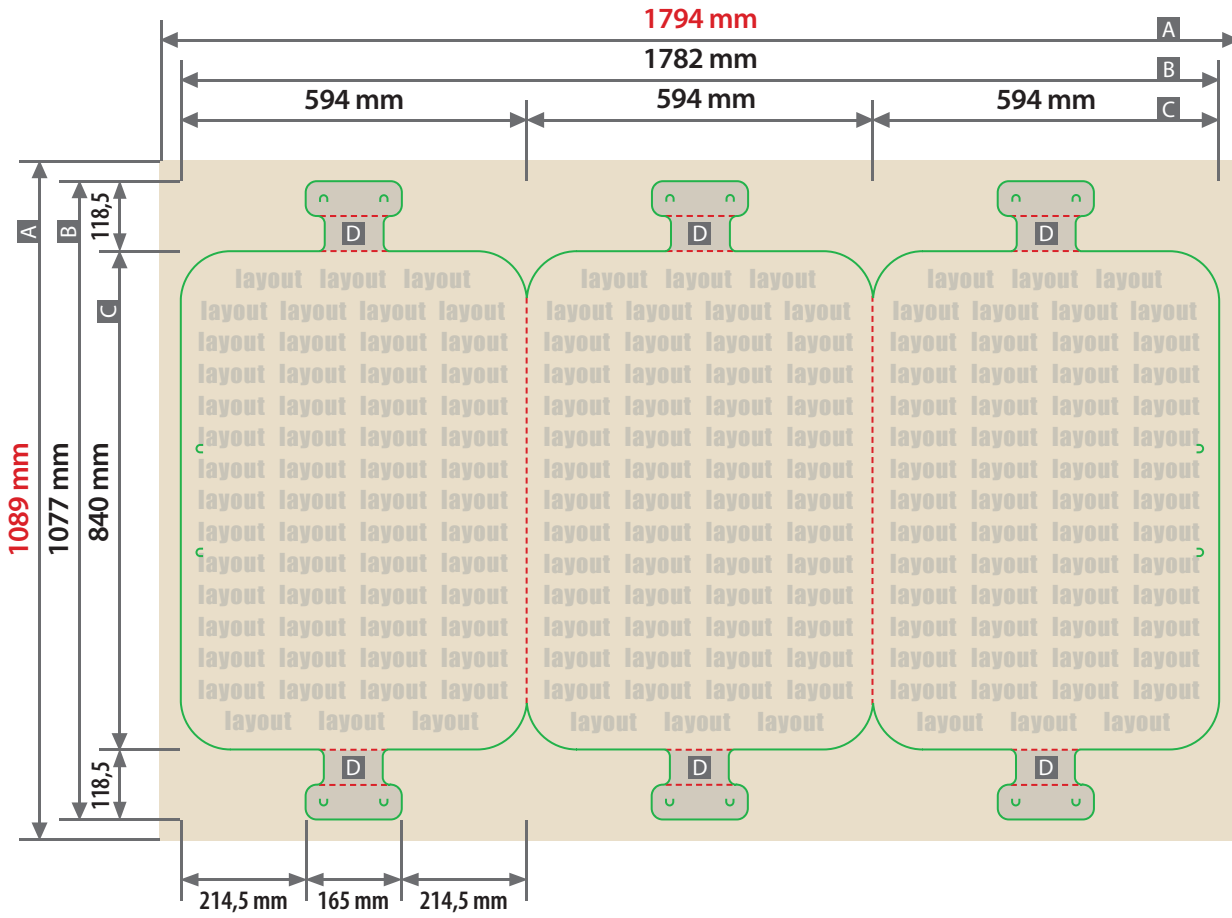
1794 mm A
1782 mm B
594 mm
594 mm
594 mm C

A B 118,5
C
1089 mm 1077 mm 840 mm
118,5

D D D

layout layout layout
layout layout layout layout
layout layout layout layout
layout layout layout layout
layout layout layout layout
layout layout layout layout
layout layout layout layout
layout layout layout layout
layout layout layout layout
layout layout layout layout
layout layout layout layout
layout layout layout layout
layout layout layout layout
layout layout layout layout
layout layout layout

layout layout layout
layout layout layout layout
layout layout layout layout
layout layout layout layout
layout layout layout layout
layout layout layout layout
layout layout layout layout
layout layout layout layout
layout layout layout layout
layout layout layout layout
layout layout layout layout
layout layout layout layout
layout layout layout layout
layout layout layout layout
layout layout layout

layout layout layout
layout layout layout layout
layout layout layout layout
layout layout layout layout
layout layout layout layout
layout layout layout layout
layout layout layout layout
layout layout layout layout
layout layout layout layout
layout layout layout layout
layout layout layout layout
layout layout layout layout
layout layout layout layout
layout layout layout layout
layout layout layout

D D D

214,5 mm 165 mm 214,5 mm